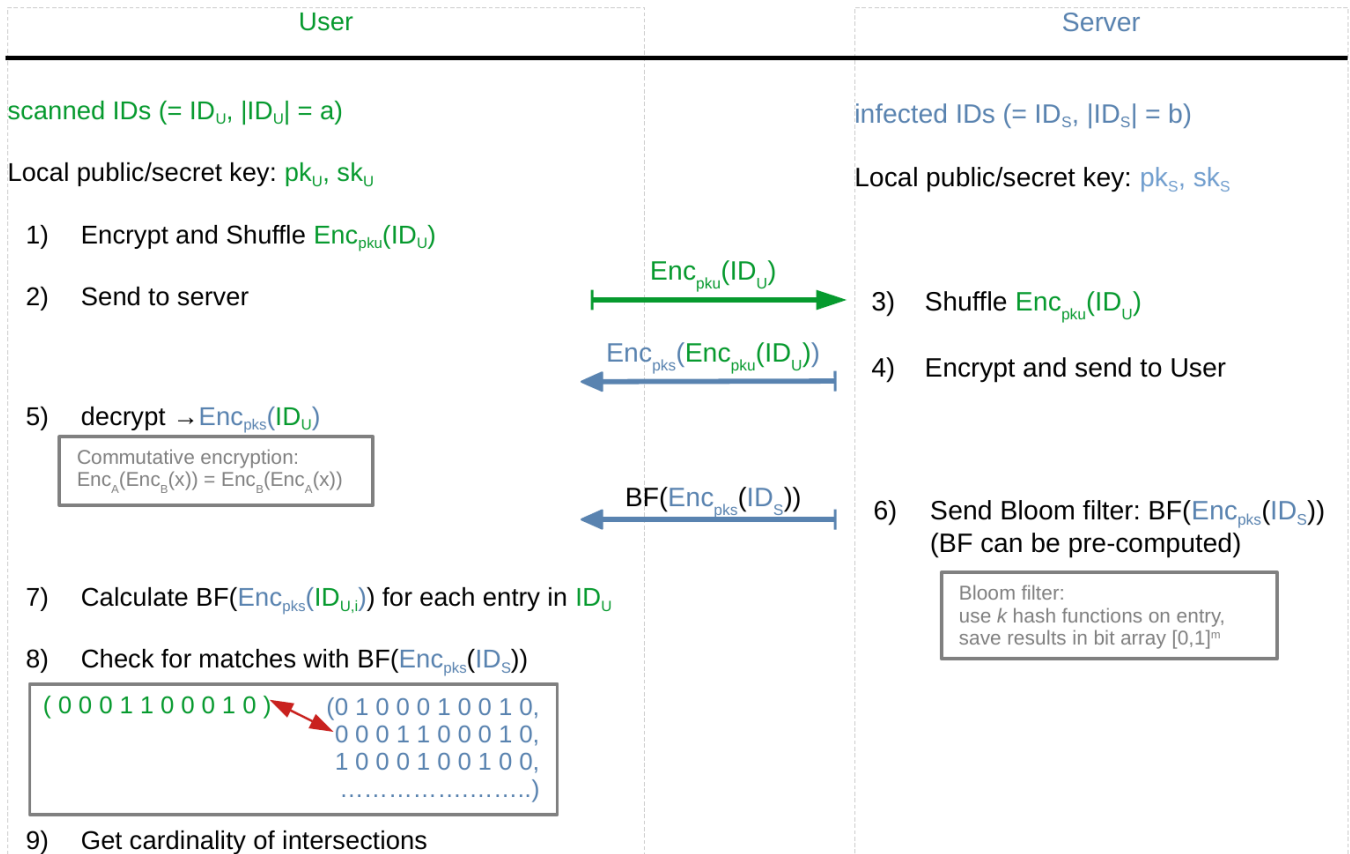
User

Server

scanned IDs (= $ID_U$, $|ID_U|$ = a)

infected IDs (= $ID_S$, $|ID_S|$ = b)

Local public/secret key: $pk_U$, $sk_U$

Local public/secret key: $pk_S$, $sk_S$

1) Encrypt and Shuffle $Enc_{pku}(ID_U)$

2) Send to server

$Enc_{pku}(ID_U)$

3) Shuffle $Enc_{pku}(ID_U)$

$Enc_{pks}(Enc_{pku}(ID_U))$

4) Encrypt and send to User

5) decrypt $\rightarrow Enc_{pks}(ID_U)$

Commutative encryption:
$Enc_A(Enc_B(x)) = Enc_B(Enc_A(x))$

$BF(Enc_{pks}(ID_S))$

6) Send Bloom filter: $BF(Enc_{pks}(ID_S))$
(BF can be pre-computed)

Bloom filter:
use *k* hash functions on entry,
save results in bit array $[0,1]^m$

7) Calculate $BF(Enc_{pks}(ID_{U,i}))$ for each entry in $ID_U$

8) Check for matches with $BF(Enc_{pks}(ID_S))$

( 0 0 0 1 1 0 0 0 1 0 )

(0 1 0 0 0 1 0 0 1 0,
0 0 0 1 1 0 0 0 1 0,
1 0 0 0 1 0 0 1 0 0,
……………………..)

9) Get cardinality of intersections